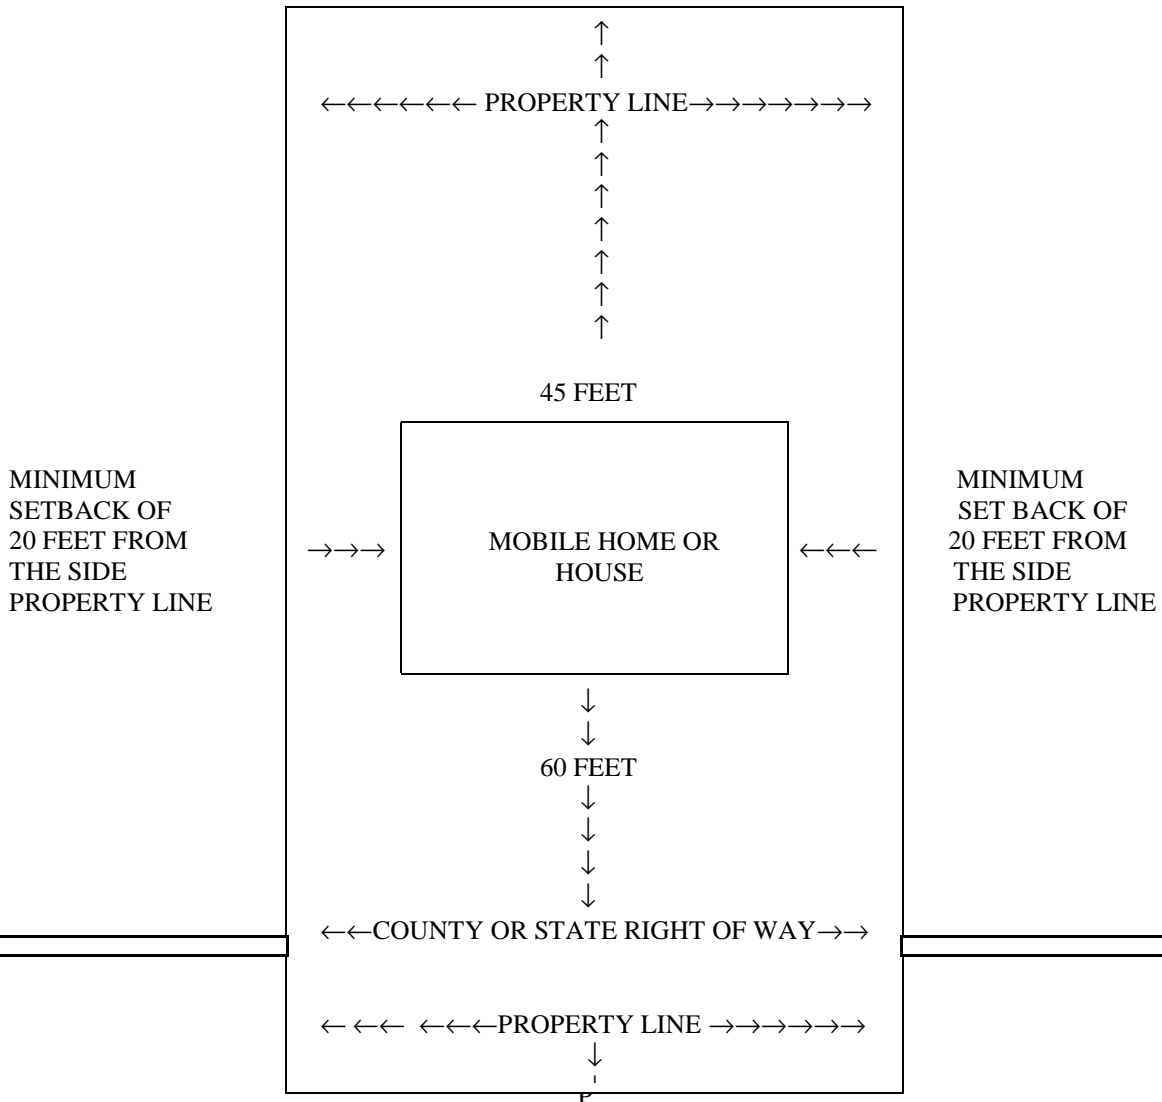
↑
↑
←←←←←← PROPERTY LINE→→→→→→→
↑
↑
↑
↑
↑
↑
↑

45 FEET

MINIMUM SETBACK OF 20 FEET FROM THE SIDE PROPERTY LINE

→→→

MOBILE HOME OR HOUSE

←←←

MINIMUM SET BACK OF 20 FEET FROM THE SIDE PROPERTY LINE

↓
↓
60 FEET
↓
↓
↓
↓
←←COUNTY OR STATE RIGHT OF WAY→→

← ←← ←←←PROPERTY LINE →→→→→→→
↓
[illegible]